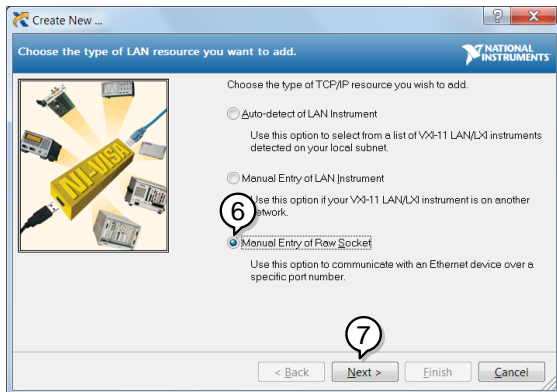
Create New ...

?

Choose the type of LAN resource you want to add.

NATIONAL INSTRUMENTS

NI-VISA

Choose the type of TCP/IP resource you wish to add.

Auto-detect of LAN Instrument

Use this option to select from a list of VXI-11 LAN/LXI instruments detected on your local subnet.

Manual Entry of LAN Instrument

6

Use this option if your VXI-11 LAN/LXI instrument is on another network.

Manual Entry of Raw Socket

Use this option to communicate with an Ethernet device over a specific port number.

7

< Back

Next >

Finish

Cancel